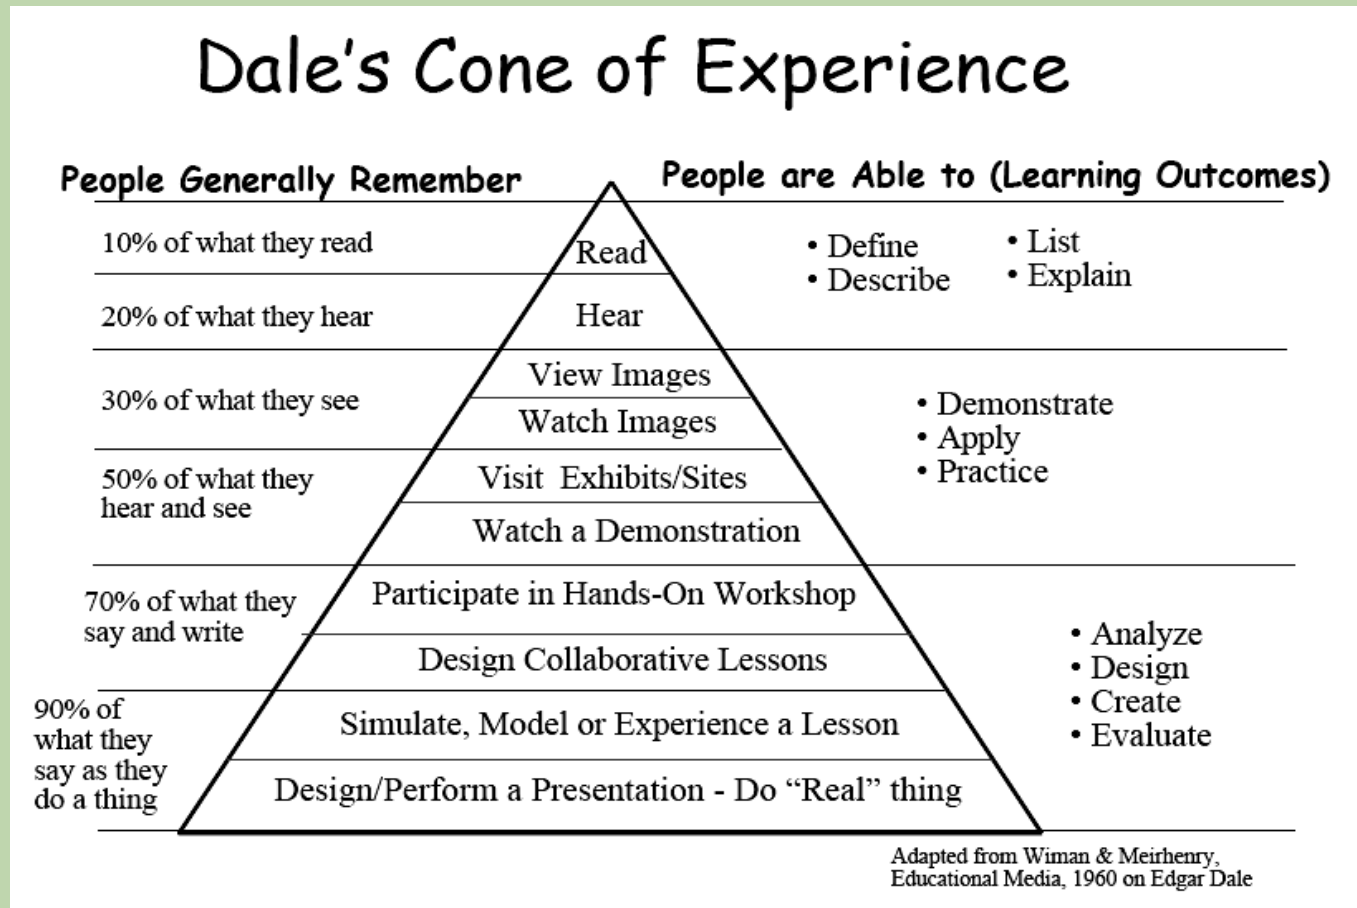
Dale's Cone of Experience

People Generally Remember

People are Able to (Learning Outcomes)

10% of what they read

Read

• Define
• Describe

• List
• Explain

20% of what they hear

Hear

30% of what they see

View Images

Watch Images

• Demonstrate
• Apply
• Practice

50% of what they hear and see

Visit Exhibits/Sites

Watch a Demonstration

70% of what they say and write

Participate in Hands-On Workshop

Design Collaborative Lessons

• Analyze
• Design
• Create
• Evaluate

90% of what they say as they do a thing

Simulate, Model or Experience a Lesson

Design/Perform a Presentation - Do "Real" thing

Adapted from Wiman & Meirhenry, Educational Media, 1960 on Edgar Dale